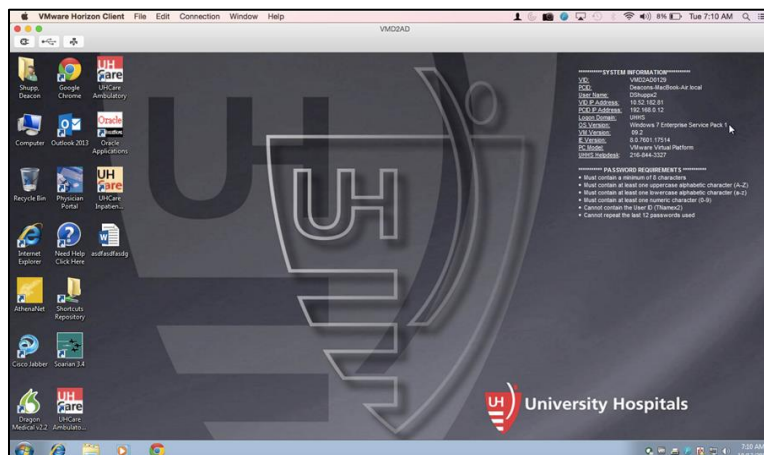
VMware Horizon Client File Edit Connection Window Help

8% Tue 7:10 AM

VMD2AD

Shupp, Deacon

Google Chrome

UHCare Ambulatory

Computer

Outlook 2013

Oracle Applications

Recycle Bin

Physician Portal

UHCare Inpatien...

Internet Explorer

Need Help Click Here

asdfasdfasdg

AthenaNet

Shortcuts Repository

Cisco Jabber

Soarian 3.4

Dragon Medical v2.2

UHCare Ambulato...

********** SYSTEM INFORMATION **********

| | |
|---|---|
| VID: | VMD2AD0129 |
| PCID: | Deacons-MacBook-Air.local |
| User Name: | DShupp2 |
| VID IP Address: | 10.52.182.81 |
| PCID IP Address: | 192.168.0.12 |
| Logon Domain: | UHHS |
| OS Version: | Windows 7 Enterprise Service Pack 1 |
| VM Version: | 69.2 |
| IE Version: | 8.0.7601.17514 |
| PC Model: | VMware Virtual Platform |
| UHHS Helpdesk: | 216-844-3327 |

********** PASSWORD REQUIREMENTS **********
• Must contain a minimum of 8 characters
• Must contain at least one uppercase alphabetic character (A-Z)
• Must contain at least one lowercase alphabetic character (a-z)
• Must contain at least one numeric character (0-9)
• Cannot contain the User ID (TNamex2)
• Cannot repeat the last 12 passwords used

UH

University Hospitals

7:10 AM